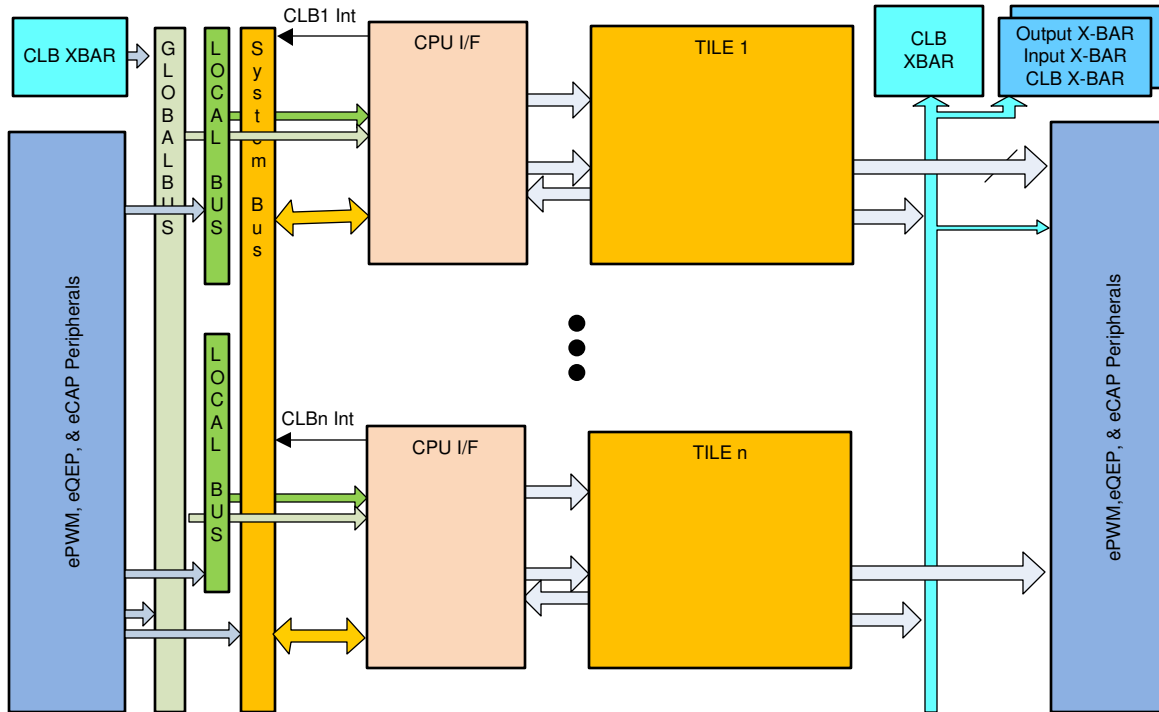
CLB XBAR

GLOBAL BUS

LOCAL BUS

System Bus

CLB1 Int

CPU I/F

TILE 1

CLB XBAR

Output X-BAR
Input X-BAR
CLB X-BAR

ePWM, eQEP, & eCAP Peripherals

LOCAL BUS

CLBn Int

CPU I/F

TILE n

ePWM,eQEP, & eCAP Peripherals